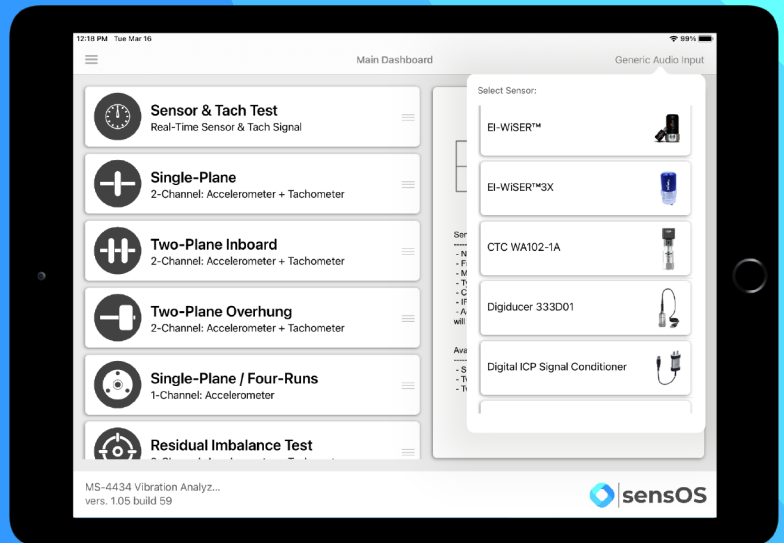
12:18 PM Tue Mar 16

89%

Main Dashboard

Generic Audio Input

Sensor & Tach Test
Real-Time Sensor & Tach Signal

Single-Plane
2-Channel: Accelerometer + Tachometer

Two-Plane Inboard
2-Channel: Accelerometer + Tachometer

Two-Plane Overhung
2-Channel: Accelerometer + Tachometer

Single-Plane / Four-Runs
1-Channel: Accelerometer

Residual Imbalance Test
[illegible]

Select Sensor:

EI-WiSER™

EI-WiSER™3X

CTC WA102-1A

Digiducer 333D01

Digital ICP Signal Conditioner

Sen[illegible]
- N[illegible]
- F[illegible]
- M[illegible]
- T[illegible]
- C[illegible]
- IF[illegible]
- A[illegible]
will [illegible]

Ava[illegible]
- S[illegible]
- T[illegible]
- T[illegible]

MS-4434 Vibration Analyz...
vers. 1.05 build 59

sensOS